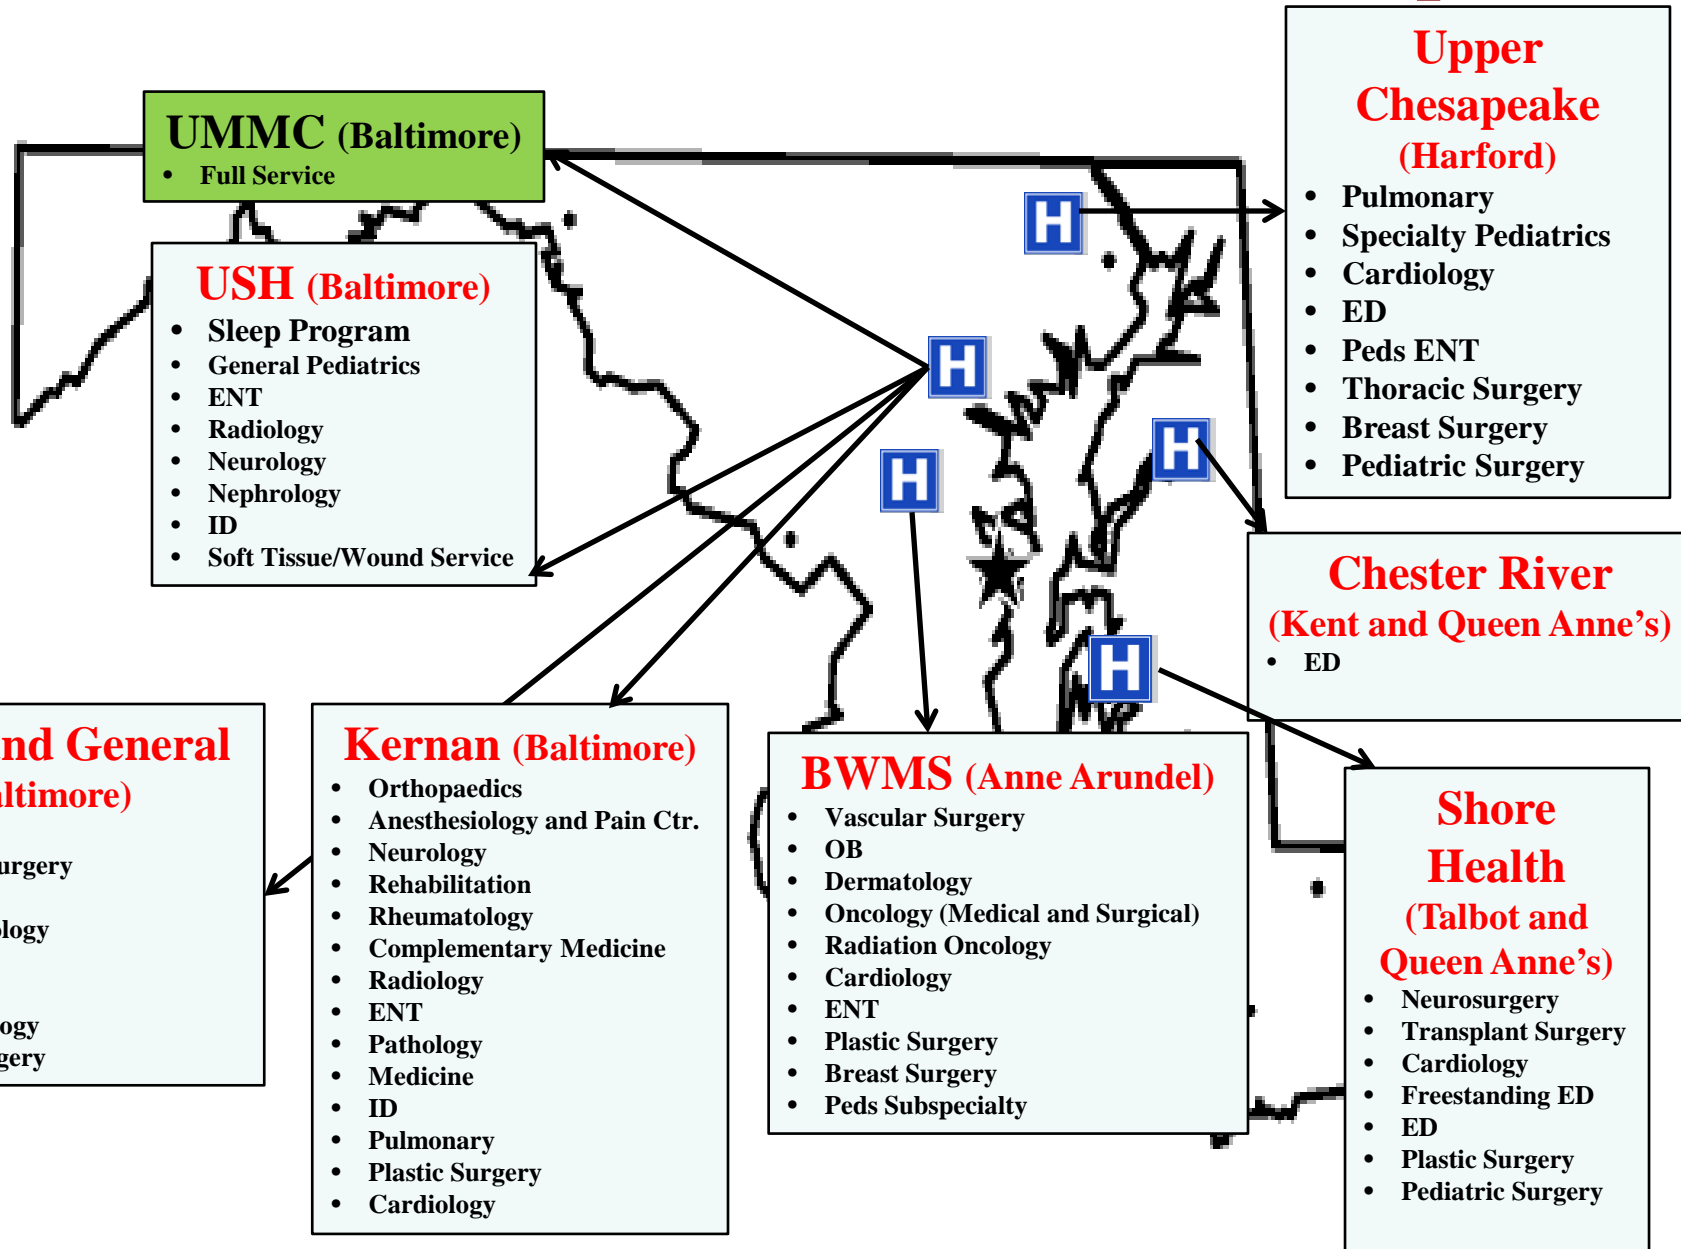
UMMC (Baltimore)
• Full Service

Upper Chesapeake (Harford)
• Pulmonary
• Specialty Pediatrics
• Cardiology
• ED
• Peds ENT
• Thoracic Surgery
• Breast Surgery
• Pediatric Surgery

USH (Baltimore)
• Sleep Program
• General Pediatrics
• ENT
• Radiology
• Neurology
• Nephrology
• ID
• Soft Tissue/Wound Service

H

H

H

H

H

Chester River (Kent and Queen Anne's)
• ED

nd General
ltimore)

urgery

logy

ogy
gery

Kernan (Baltimore)
• Orthopaedics
• Anesthesiology and Pain Ctr.
• Neurology
• Rehabilitation
• Rheumatology
• Complementary Medicine
• Radiology
• ENT
• Pathology
• Medicine
• ID
• Pulmonary
• Plastic Surgery
• Cardiology

BWMS (Anne Arundel)
• Vascular Surgery
• OB
• Dermatology
• Oncology (Medical and Surgical)
• Radiation Oncology
• Cardiology
• ENT
• Plastic Surgery
• Breast Surgery
• Peds Subspecialty

Shore Health (Talbot and Queen Anne's)
• Neurosurgery
• Transplant Surgery
• Cardiology
• Freestanding ED
• ED
• Plastic Surgery
• Pediatric Surgery